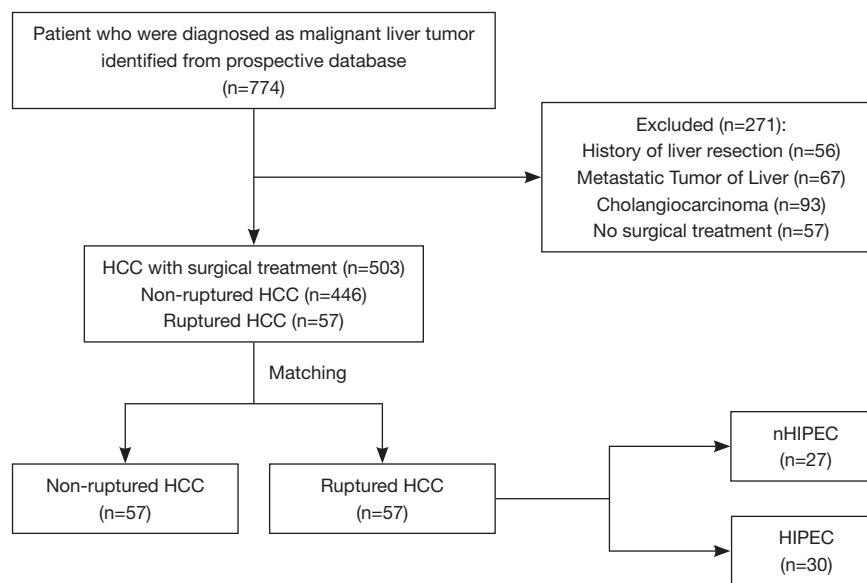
Patient who were diagnosed as malignant liver tumor identified from prospective database (n=774)

Excluded (n=271):
History of liver resection (n=56)
Metastatic Tumor of Liver (n=67)
Cholangiocarcinoma (n=93)
No surgical treatment (n=57)

HCC with surgical treatment (n=503)
Non-ruptured HCC (n=446)
Ruptured HCC (n=57)

Matching

Non-ruptured HCC (n=57)

Ruptured HCC (n=57)

nHIPEC (n=27)

HIPEC (n=30)